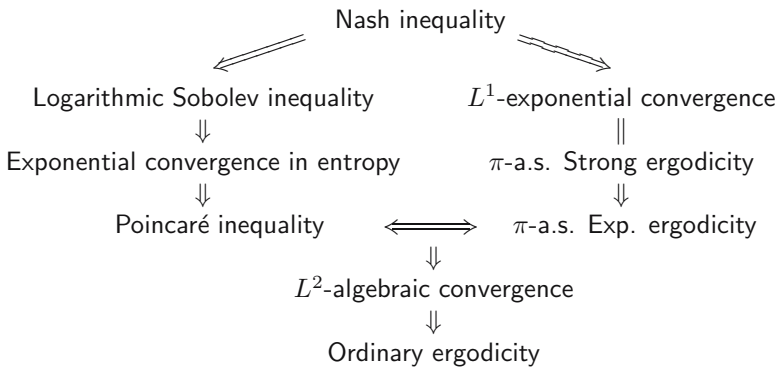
Nash inequality

Logarithmic Sobolev inequality

$\Downarrow$

Exponential convergence in entropy

$\Downarrow$

Poincaré inequality $\Longleftrightarrow$ $\pi$-a.s. Exp. ergodicity

$L^1$-exponential convergence

$\|$

$\pi$-a.s. Strong ergodicity

$\Downarrow$

$\Downarrow$

$L^2$-algebraic convergence

$\Downarrow$

Ordinary ergodicity